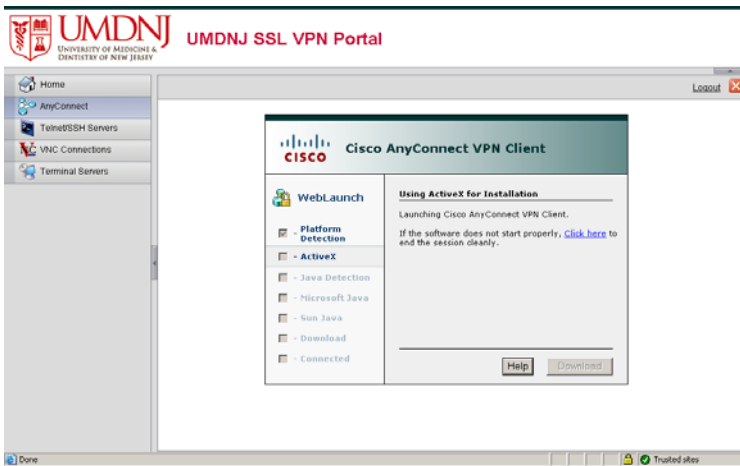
UMDNJ
UNIVERSITY OF MEDICINE & DENTISTRY OF NEW JERSEY

UMDNJ SSL VPN Portal

Home
AnyConnect
Telnet/SSH Servers
VNC Connections
Terminal Servers

Logout

CISCO
Cisco AnyConnect VPN Client

WebLaunch

- Platform Detection
- ActiveX
- Java Detection
- Microsoft Java
- Sun Java
- Download
- Connected

Using ActiveX for Installation

Launching Cisco AnyConnect VPN Client.

If the software does not start properly, Click here to end the session cleanly.

Help
Download

Done
Trusted sites